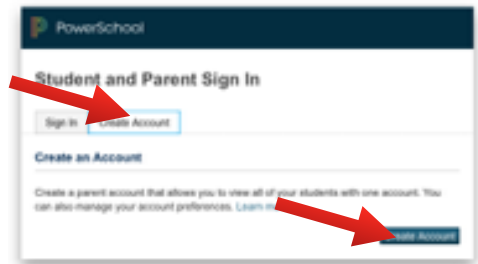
PowerSchool

Student and Parent Sign In

Sign In | Create Account

Create an Account

Create a parent account that allows you to view all of your students with one account. You can also manage your account preferences. Learn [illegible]

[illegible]reate Account